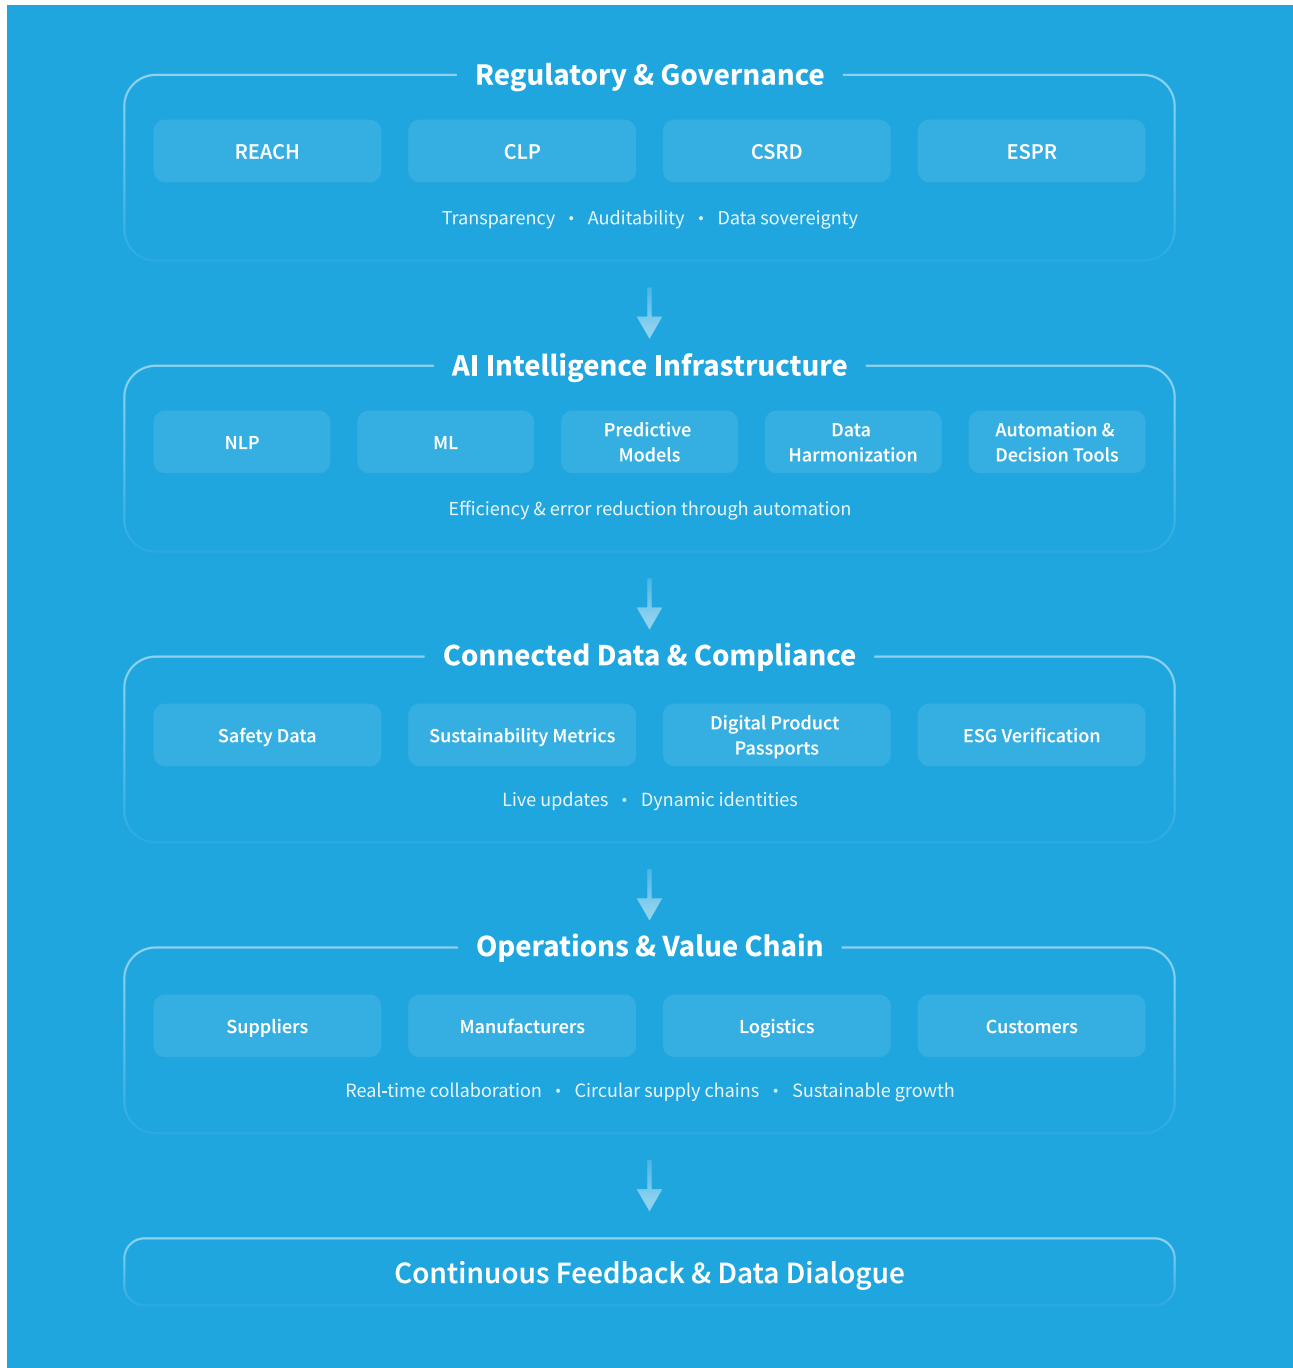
Regulatory & Governance

REACH

CLP

CSRD

ESPR

Transparency • Auditability • Data sovereignty

AI Intelligence Infrastructure

NLP

ML

Predictive Models

Data Harmonization

Automation & Decision Tools

Efficiency & error reduction through automation

Connected Data & Compliance

Safety Data

Sustainability Metrics

Digital Product Passports

ESG Verification

Live updates • Dynamic identities

Operations & Value Chain

Suppliers

Manufacturers

Logistics

Customers

Real-time collaboration • Circular supply chains • Sustainable growth

Continuous Feedback & Data Dialogue